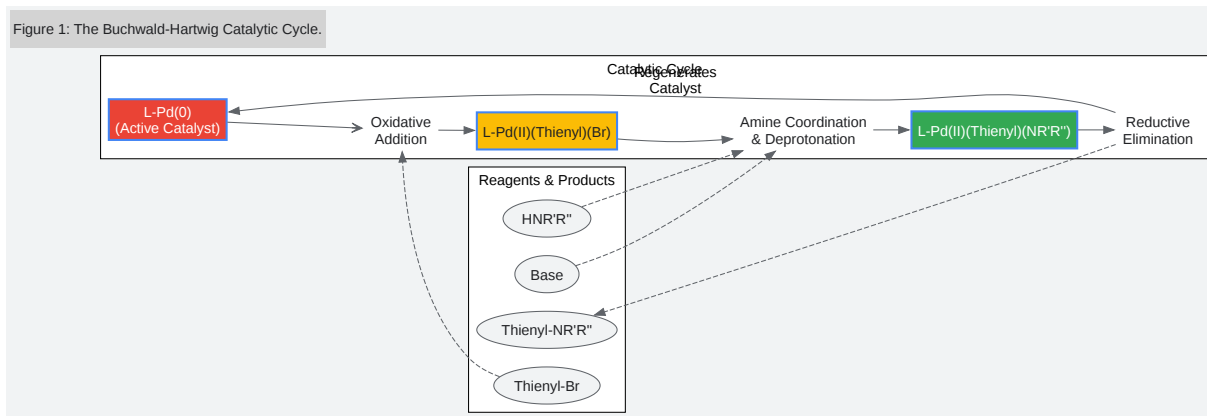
Figure 1: The Buchwald-Hartwig Catalytic Cycle.

Catalytic Cycle

Regenerates Catalyst

L-Pd(0) (Active Catalyst)

Oxidative Addition

L-Pd(II)(Thienyl)(Br)

Amine Coordination & Deprotonation

L-Pd(II)(Thienyl)(NR'R'')

Reductive Elimination

Reagents & Products

HNR'R''

Base

Thienyl-NR'R''

Thienyl-Br